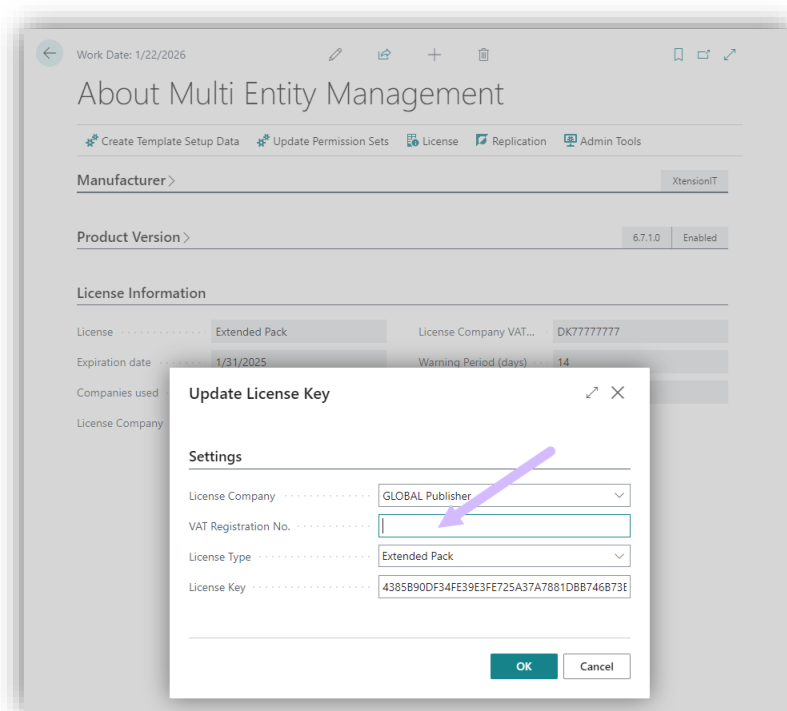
Work Date: 1/22/2026

About Multi Entity Management

Create Template Setup Data Update Permission Sets License Replication Admin Tools

Manufacturer >

XtensionIT

Product Version >

6.7.1.0 Enabled

License Information

License Extended Pack

License Company VAT... DK77777777

Expiration date 1/31/2025

Warning Period (days) 14

Companies used

License Company

Update License Key

Settings

License Company GLOBAL Publisher

VAT Registration No.

License Type Extended Pack

License Key 4385B90DF34FE39E3FE725A37A7881DBB746B73E

OK Cancel